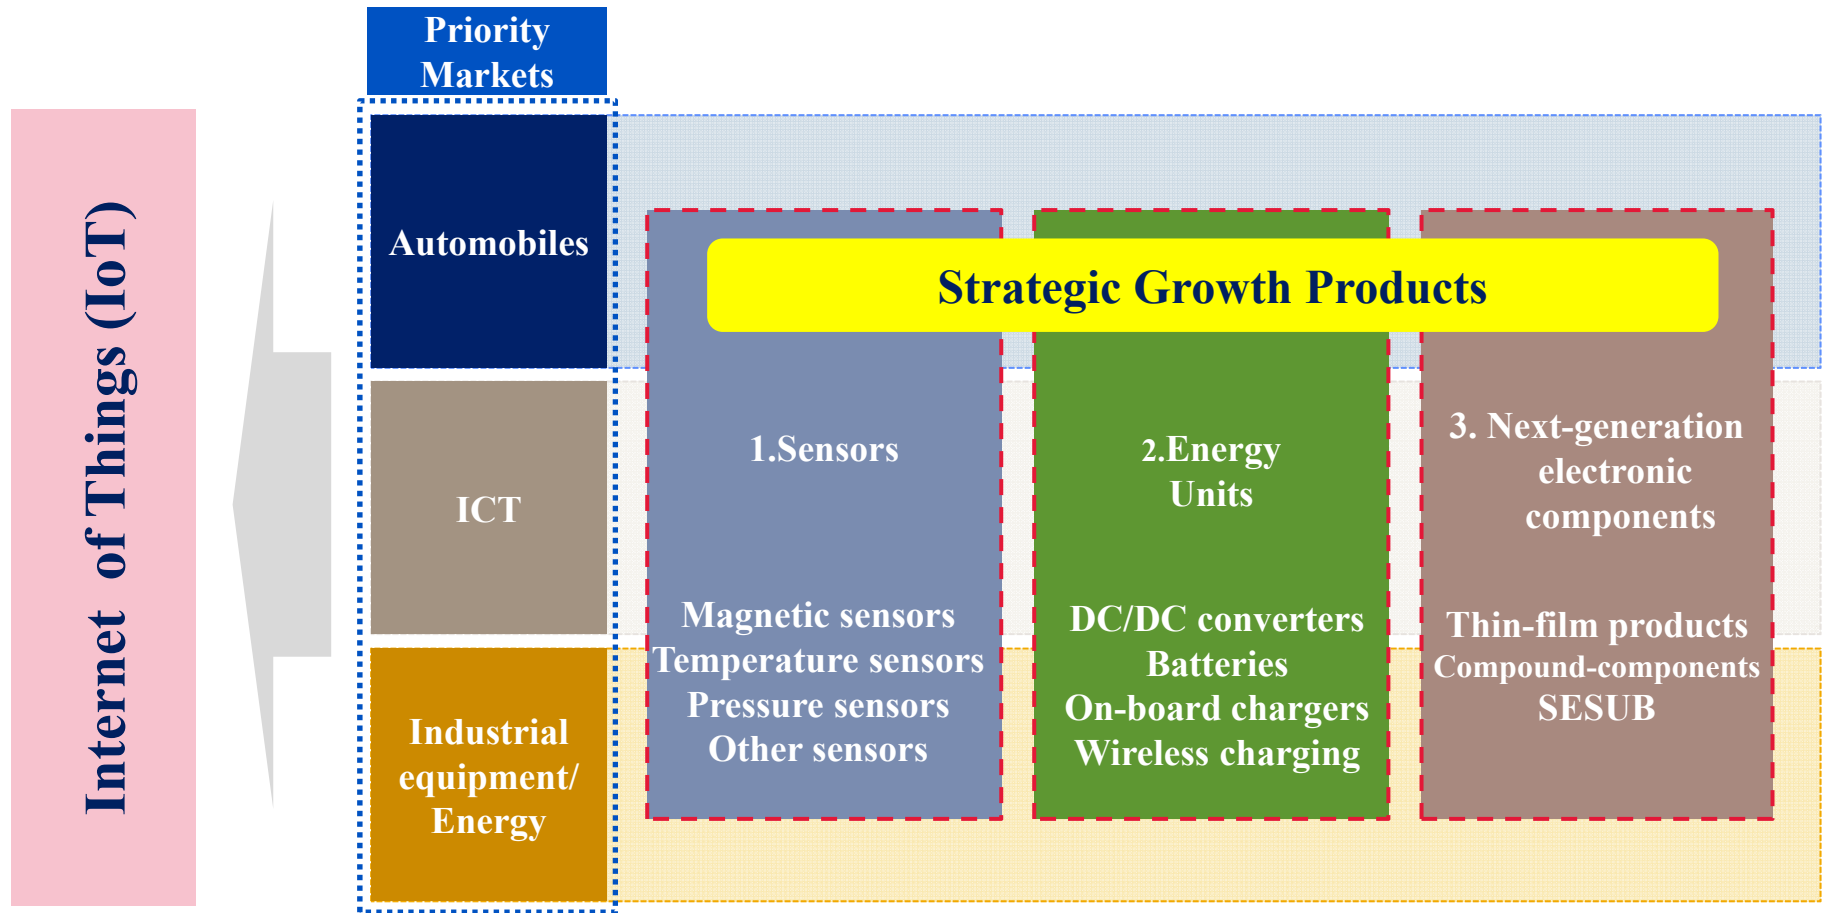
Internet of Things (IoT)

Priority Markets

Automobiles

ICT

Industrial equipment/ Energy

Strategic Growth Products

1.Sensors

Magnetic sensors
Temperature sensors
Pressure sensors
Other sensors

2.Energy Units

DC/DC converters
Batteries
On-board chargers
Wireless charging

3. Next-generation electronic components

Thin-film products
Compound-components
SESUB